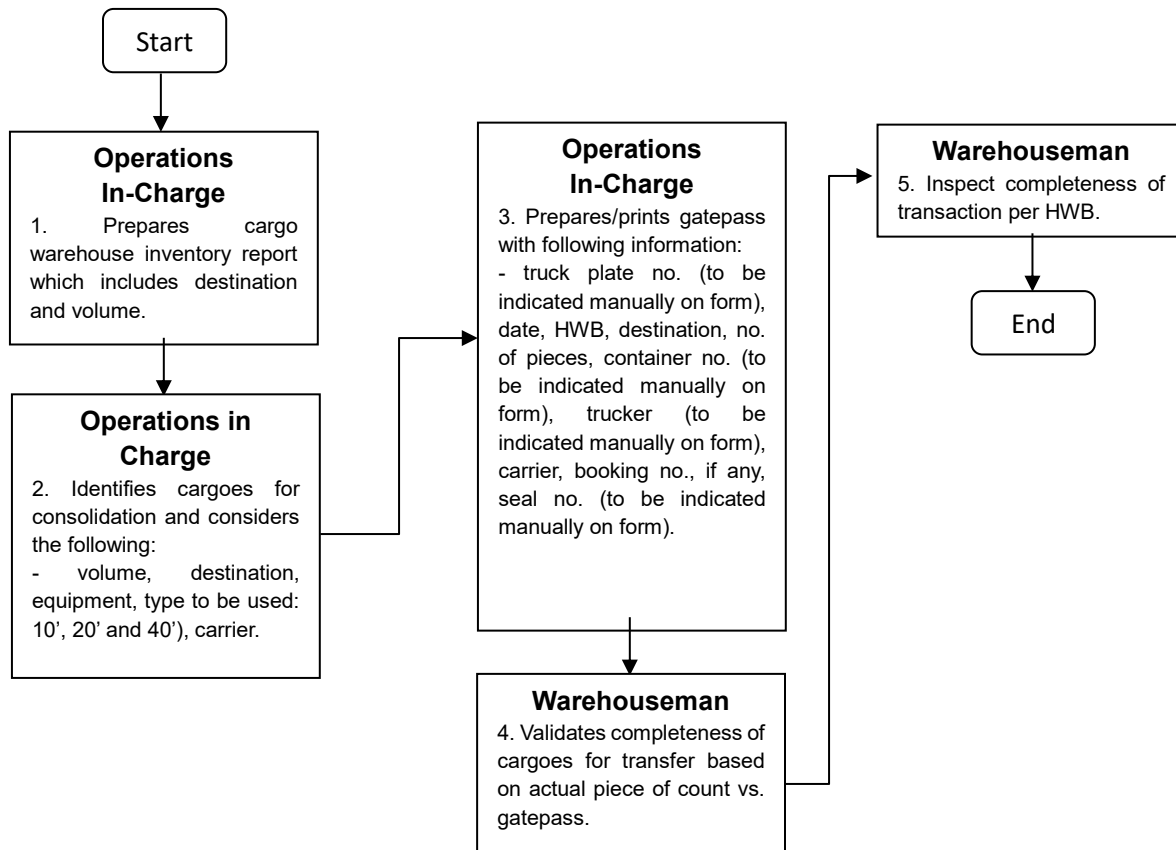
Start

Operations In-Charge
1. Prepares cargo warehouse inventory report which includes destination and volume.

Operations in Charge
2. Identifies cargoes for consolidation and considers the following:
- volume, destination, equipment, type to be used: 10', 20' and 40'), carrier.

Operations In-Charge
3. Prepares/prints gatepass with following information:
- truck plate no. (to be indicated manually on form), date, HWB, destination, no. of pieces, container no. (to be indicated manually on form), trucker (to be indicated manually on form), carrier, booking no., if any, seal no. (to be indicated manually on form).

Warehouseman
4. Validates completeness of cargoes for transfer based on actual piece of count vs. gatepass.

Warehouseman
5. Inspect completeness of transaction per HWB.

End